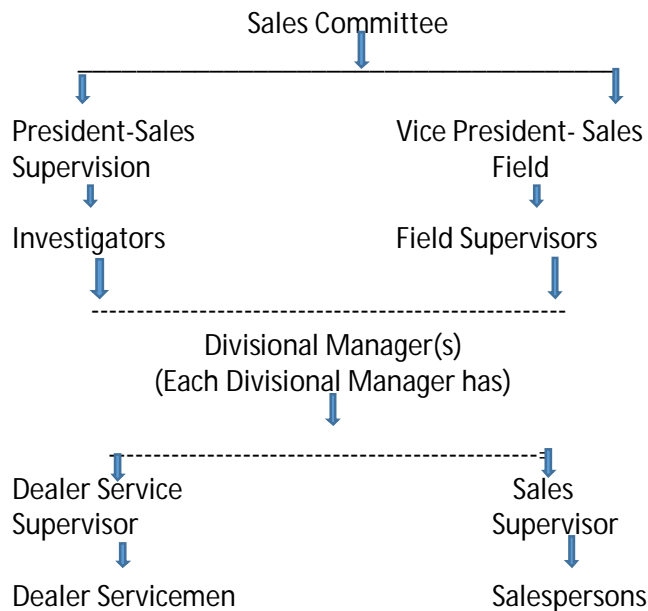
Sales Committee

President-Sales Supervision

Vice President- Sales Field

Investigators

Field Supervisors

Divisional Manager(s)
(Each Divisional Manager has)

Dealer Service Supervisor

Sales Supervisor

Dealer Servicemen

Salespersons